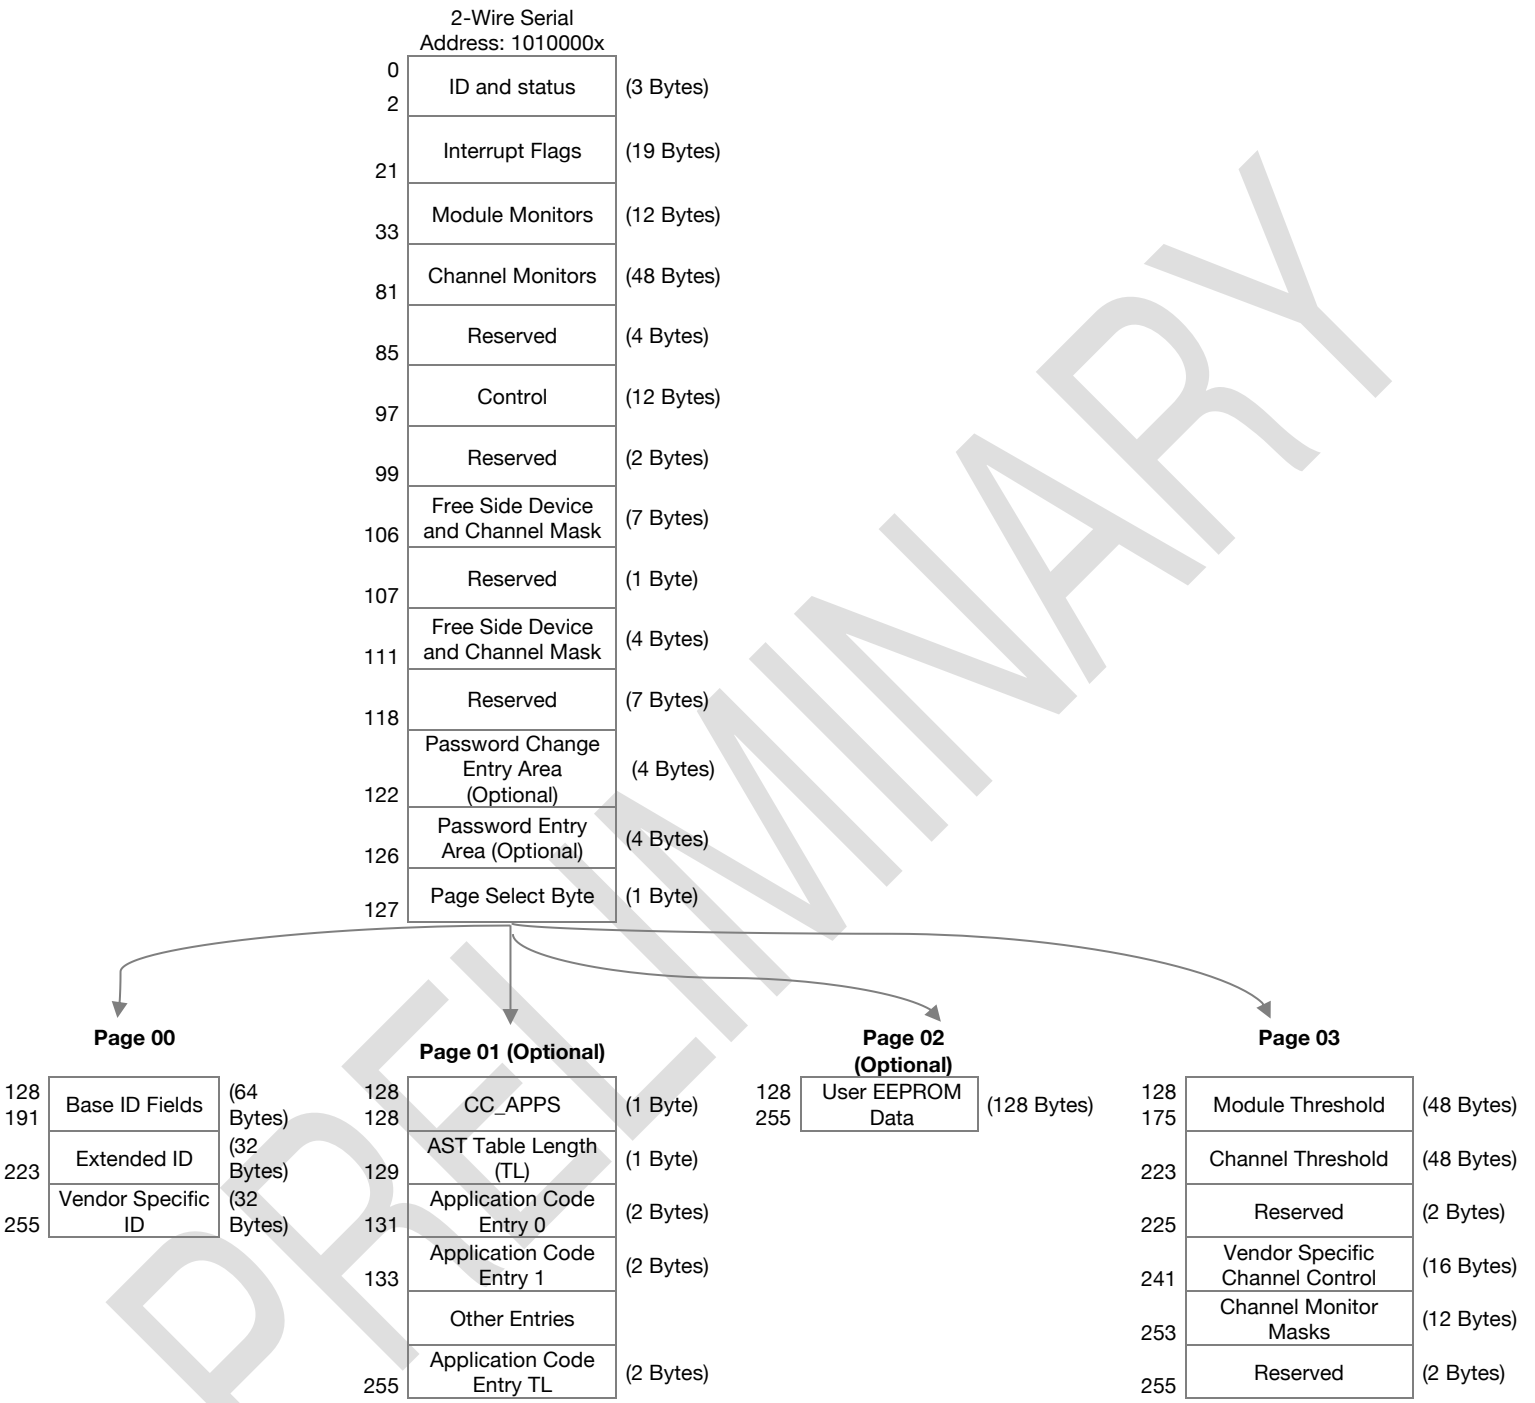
2-Wire Serial Address: 1010000x

| | | |
|---|---|---|
| 0 2 | ID and status | (3 Bytes) |
| 21 | Interrupt Flags | (19 Bytes) |
| 33 | Module Monitors | (12 Bytes) |
| 81 | Channel Monitors | (48 Bytes) |
| 85 | Reserved | (4 Bytes) |
| 97 | Control | (12 Bytes) |
| 99 | Reserved | (2 Bytes) |
| 106 | Free Side Device and Channel Mask | (7 Bytes) |
| 107 | Reserved | (1 Byte) |
| 111 | Free Side Device and Channel Mask | (4 Bytes) |
| 118 | Reserved | (7 Bytes) |
| 122 | Password Change Entry Area (Optional) | (4 Bytes) |
| 126 | Password Entry Area (Optional) | (4 Bytes) |
| 127 | Page Select Byte | (1 Byte) |

PRELIMINARY

Page 00

| | | |
|---|---|---|
| 128 191 | Base ID Fields | (64 Bytes) |
| 223 | Extended ID | (32 Bytes) |
| 255 | Vendor Specific ID | (32 Bytes) |

Page 01 (Optional)

| | | |
|---|---|---|
| 128 128 | CC_APPS | (1 Byte) |
| 129 | AST Table Length (TL) | (1 Byte) |
| 131 | Application Code Entry 0 | (2 Bytes) |
| 133 | Application Code Entry 1 | (2 Bytes) |
| | Other Entries | |
| 255 | Application Code Entry TL | (2 Bytes) |

Page 02 (Optional)

| | | |
|---|---|---|
| 128 255 | User EEPROM Data | (128 Bytes) |

Page 03

| | | |
|---|---|---|
| 128 175 | Module Threshold | (48 Bytes) |
| 223 | Channel Threshold | (48 Bytes) |
| 225 | Reserved | (2 Bytes) |
| 241 | Vendor Specific Channel Control | (16 Bytes) |
| 253 | Channel Monitor Masks | (12 Bytes) |
| 255 | Reserved | (2 Bytes) |